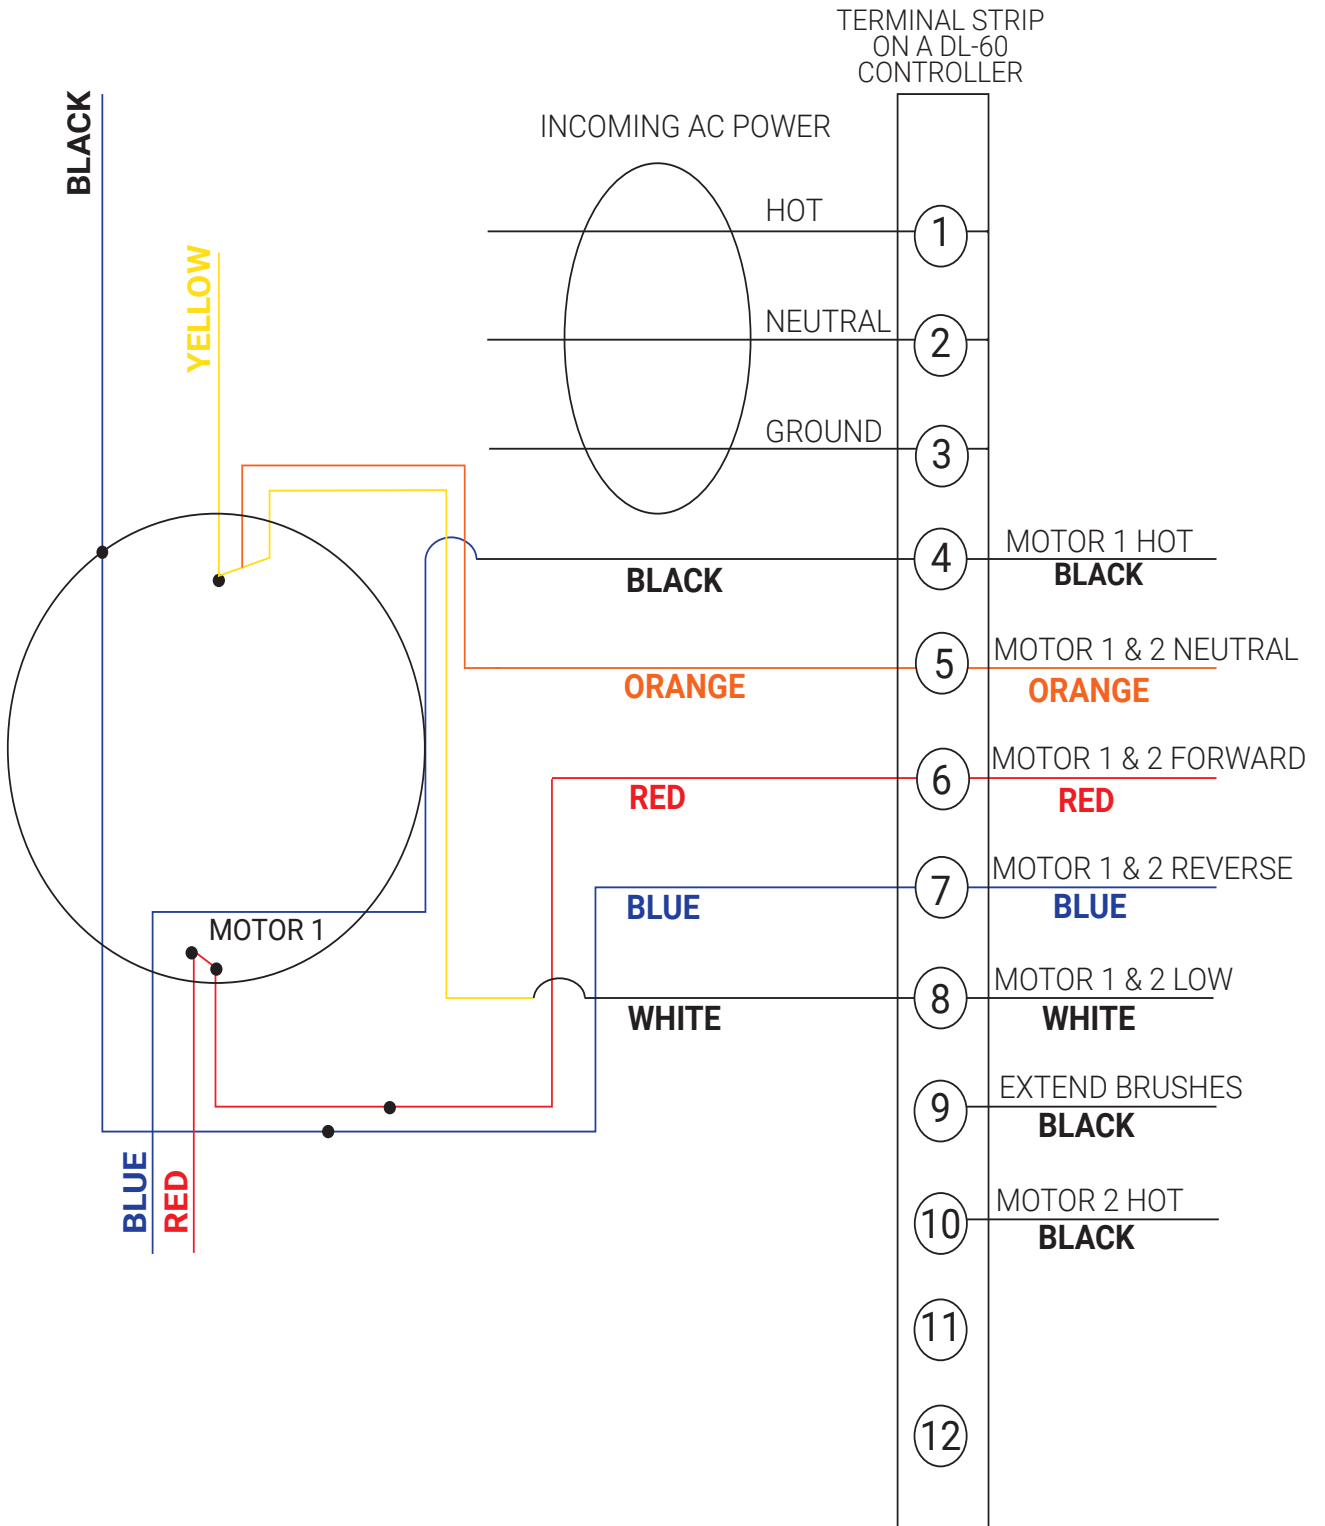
TERMINAL STRIP ON A DL-60 CONTROLLER

INCOMING AC POWER

BLACK

YELLOW

HOT

1

NEUTRAL

2

GROUND

3

4

MOTOR 1 HOT
BLACK

BLACK

5

MOTOR 1 & 2 NEUTRAL
ORANGE

ORANGE

6

MOTOR 1 & 2 FORWARD
RED

RED

7

MOTOR 1 & 2 REVERSE
BLUE

BLUE

MOTOR 1

8

MOTOR 1 & 2 LOW
WHITE

WHITE

9

EXTEND BRUSHES
BLACK

10

MOTOR 2 HOT
BLACK

BLUE

RED

11

12